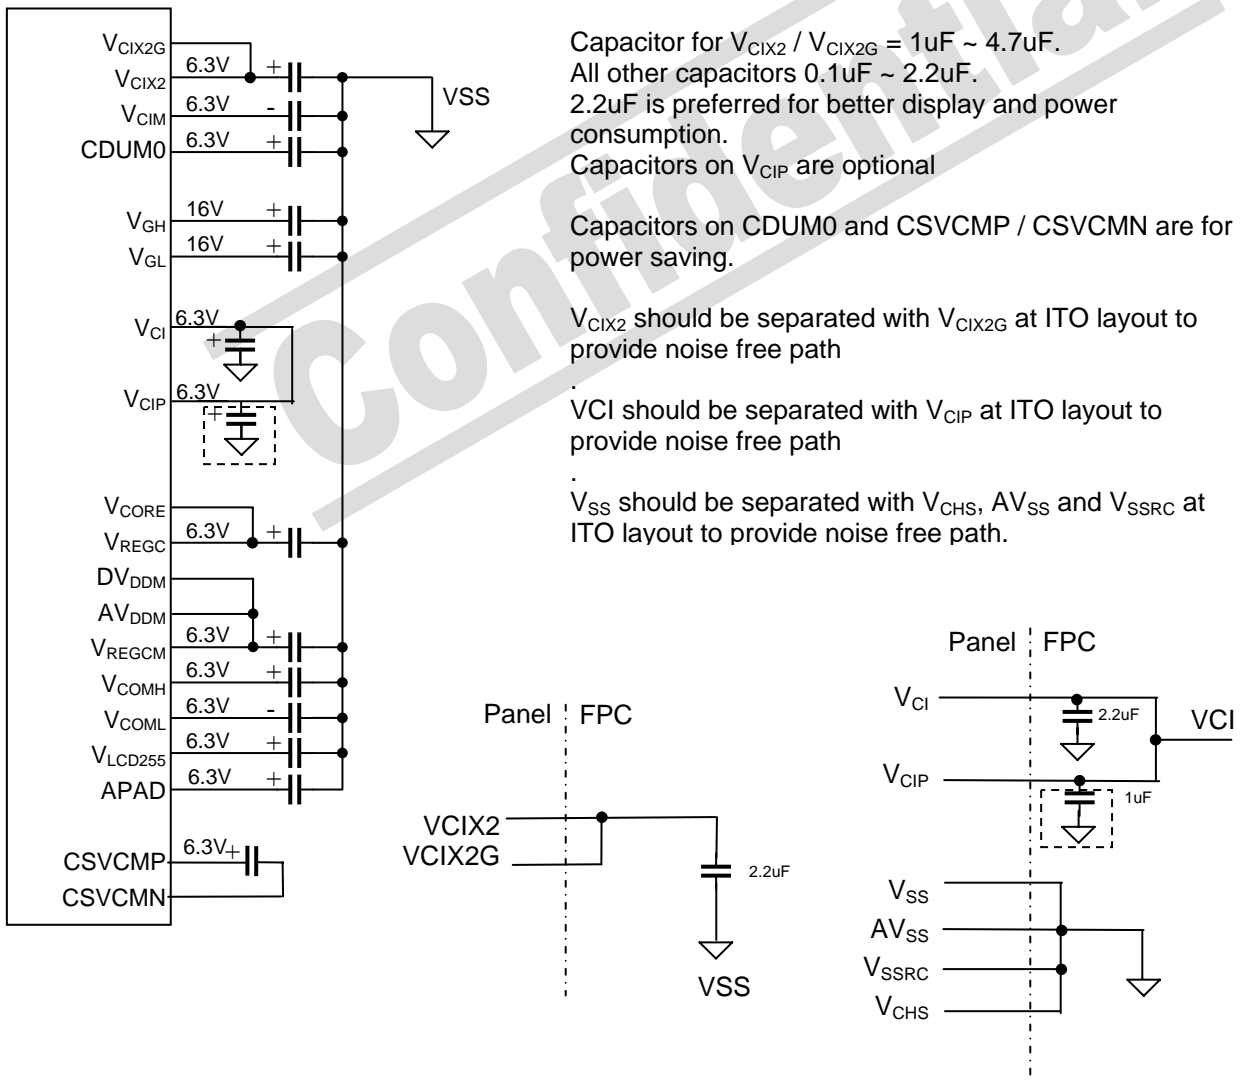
$V_{CIX2G}$
6.3V
+
$V_{CIX2}$
6.3V
-
$V_{CIM}$
6.3V
+
CDUM0
VSS
16V
+
$V_{GH}$
16V
+
$V_{GL}$
$V_{CI}$
6.3V
+
$V_{CIP}$
6.3V
+
$V_{CORE}$
6.3V
+
$V_{REGC}$
$DV_{DDM}$
$AV_{DDM}$
6.3V
+
$V_{REGCM}$
6.3V
+
$V_{COMH}$
6.3V
-
$V_{COML}$
6.3V
+
$V_{LCD255}$
6.3V
+
APAD
CSVCMP
6.3V
+
CSVCMN

Capacitor for $V_{CIX2}$ / $V_{CIX2G}$ = 1uF ~ 4.7uF.
All other capacitors 0.1uF ~ 2.2uF.
2.2uF is preferred for better display and power consumption.
Capacitors on $V_{CIP}$ are optional

Capacitors on CDUM0 and CSVCMP / CSVCMN are for power saving.

$V_{CIX2}$ should be separated with $V_{CIX2G}$ at ITO layout to provide noise free path
.
VCI should be separated with $V_{CIP}$ at ITO layout to provide noise free path
.
$V_{SS}$ should be separated with $V_{CHS}$, $AV_{SS}$ and $V_{SSRC}$ at ITO layout to provide noise free path.

Confidential

Panel
FPC
VCIX2
VCIX2G
2.2uF
VSS

Panel
FPC
$V_{CI}$
2.2uF
VCI
$V_{CIP}$
1uF
$V_{SS}$
$AV_{SS}$
$V_{SSRC}$
$V_{CHS}$